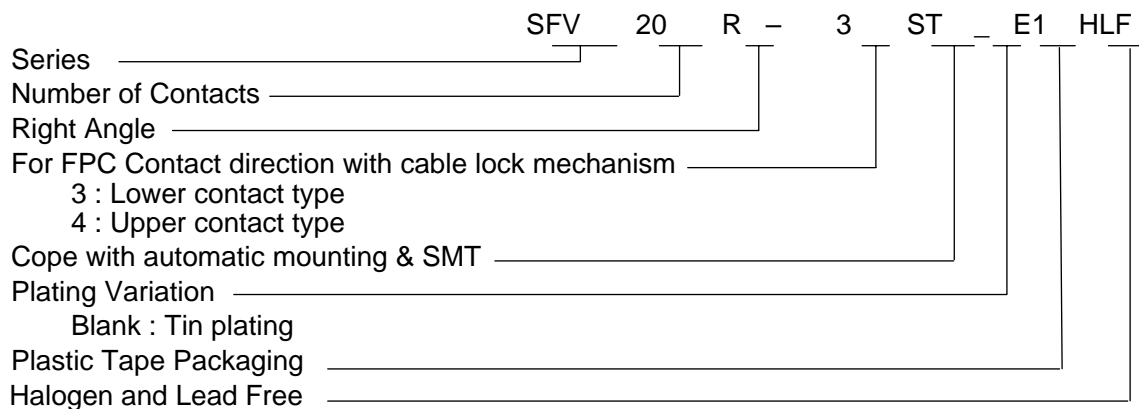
SFV 20 R – 3 ST _ E1 HLF

Series
Number of Contacts
Right Angle
For FPC Contact direction with cable lock mechanism
3 : Lower contact type
4 : Upper contact type
Cope with automatic mounting & SMT
Plating Variation
Blank : Tin plating
Plastic Tape Packaging
Halogen and Lead Free